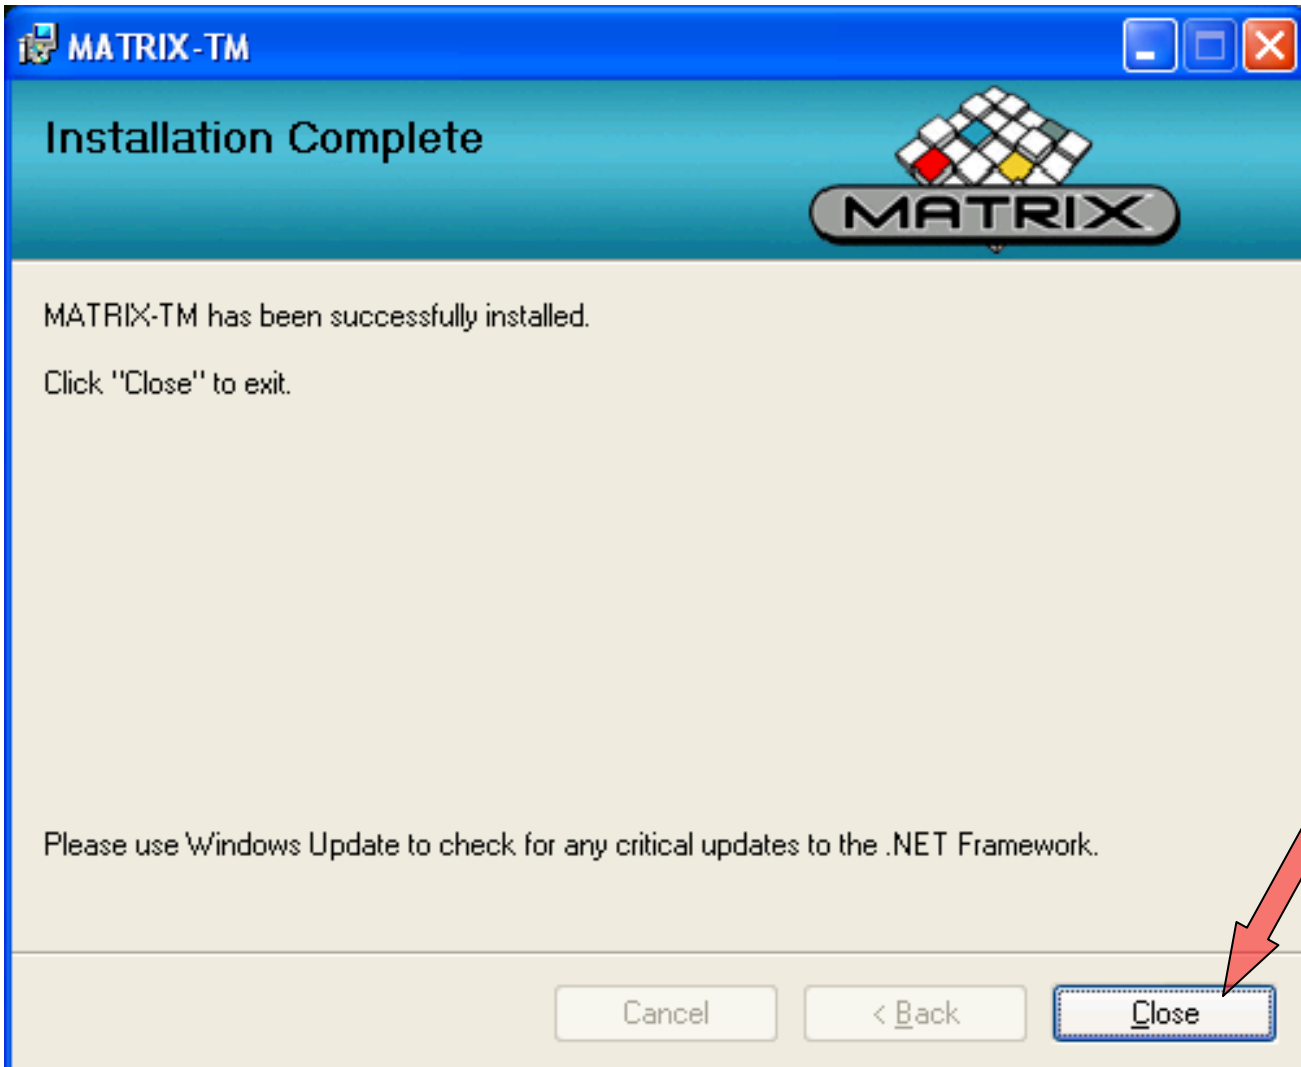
MATRIX-TM

Installation Complete

MATRIX

MATRIX-TM has been successfully installed.

Click "Close" to exit.

Please use Windows Update to check for any critical updates to the .NET Framework.

Cancel

< Back

Close